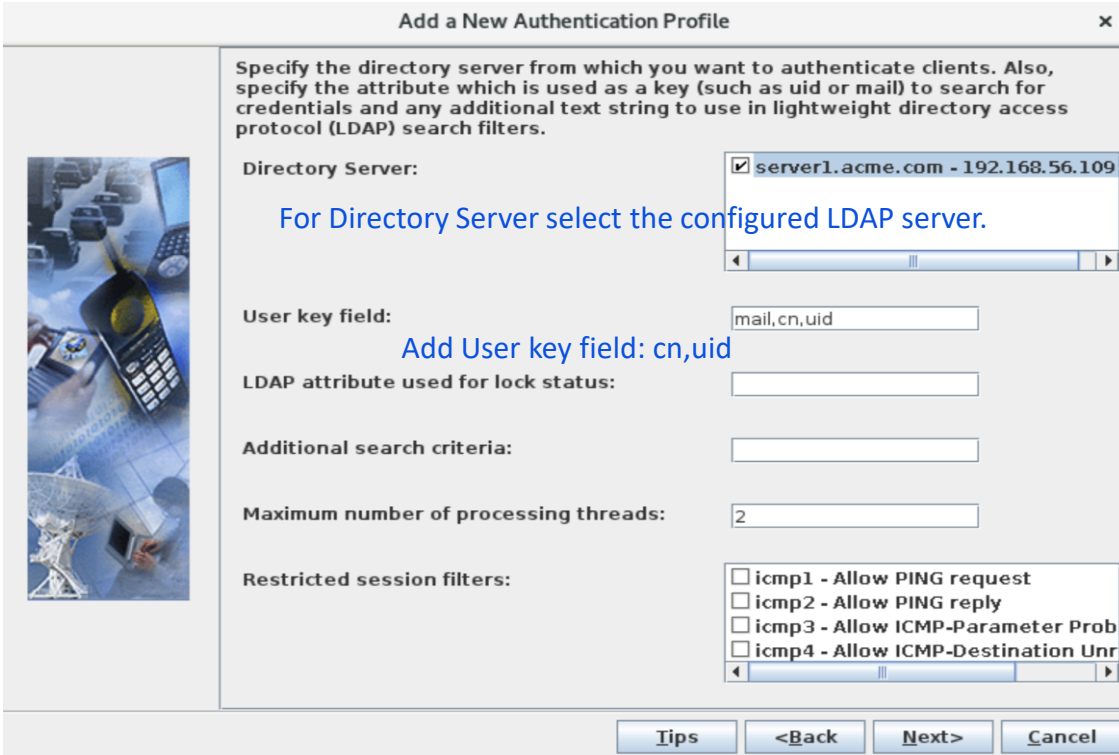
Add a New Authentication Profile

×

Specify the directory server from which you want to authenticate clients. Also, specify the attribute which is used as a key (such as uid or mail) to search for credentials and any additional text string to use in lightweight directory access protocol (LDAP) search filters.

Directory Server:

server1.acme.com - 192.168.56.109

For Directory Server select the configured LDAP server.

User key field:

mail,cn,uid

Add User key field: cn,uid

LDAP attribute used for lock status:

Additional search criteria:

Maximum number of processing threads:

2

Restricted session filters:

icmp1 - Allow PING request
icmp2 - Allow PING reply
icmp3 - Allow ICMP-Parameter Prob
icmp4 - Allow ICMP-Destination Unr

Tips

<Back

Next>

Cancel